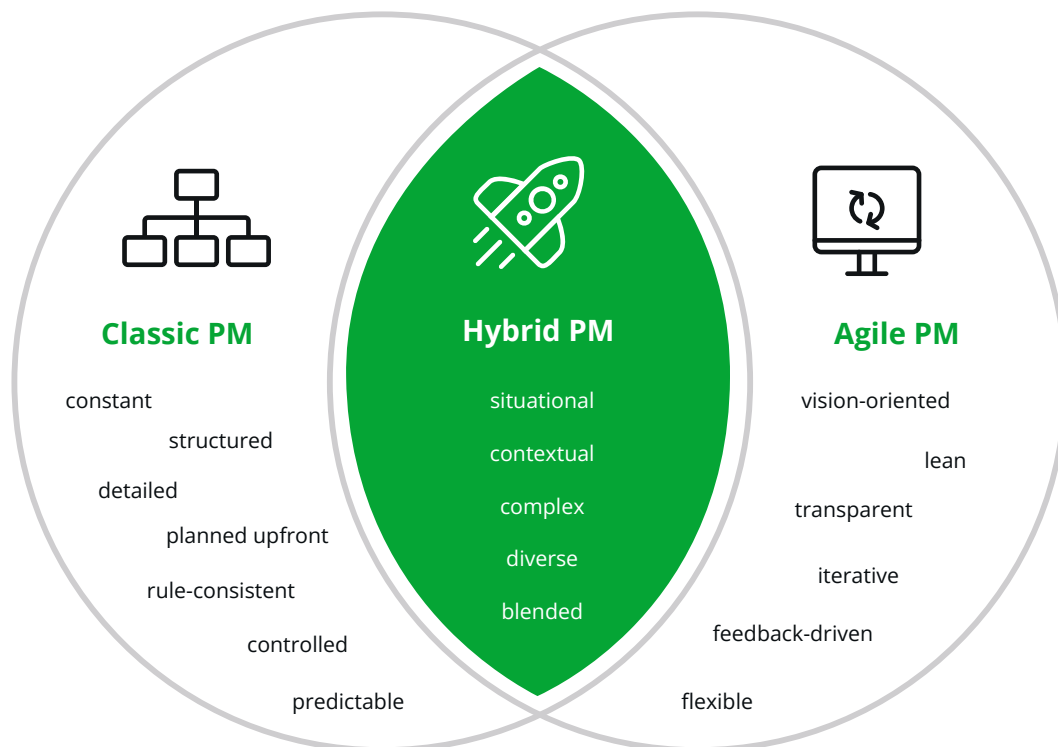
Classic PM

constant

structured

detailed

planned upfront

rule-consistent

controlled

predictable

Hybrid PM

situational

contextual

complex

diverse

blended

Agile PM

vision-oriented

lean

transparent

iterative

feedback-driven

flexible